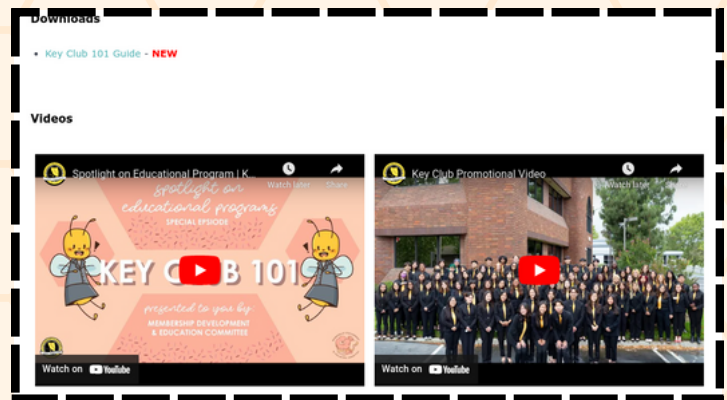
Downloads

- Key Club 101 Guide - NEW

Videos

Spotlight on Educational Program | K...

Watch later

Share

spotlight on educational programs

SPECIAL EPISODE

KEY CLUB 101

presented to you by:

MEMBERSHIP DEVELOPMENT & EDUCATION COMMITTEE

Watch on YouTube

Key Club Promotional Video

Watch later

Watch on YouTube